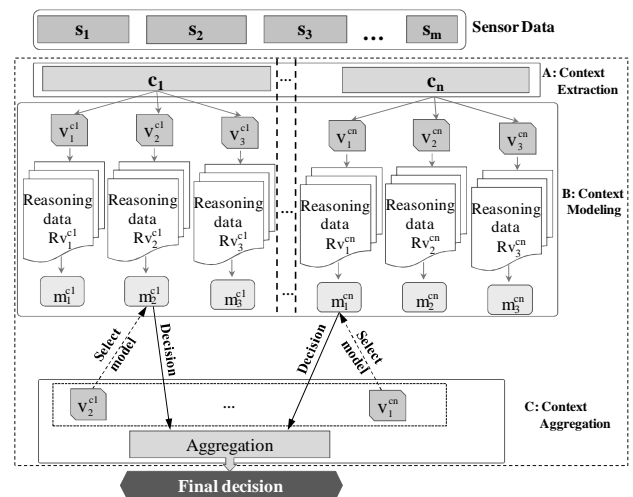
$s_1$ $s_2$ $s_3$ … $s_m$ Sensor Data

$c_1$ … $c_n$ A: Context Extraction

$v_1^{c1}$ $v_2^{c1}$ $v_3^{c1}$ $v_1^{cn}$ $v_2^{cn}$ $v_3^{cn}$

Reasoning data $Rv_1^{c1}$ Reasoning data $Rv_2^{c1}$ Reasoning data $Rv_3^{c1}$ Reasoning data $Rv_1^{cn}$ Reasoning data $Rv_2^{cn}$ Reasoning data $Rv_3^{cn}$ B: Context Modeling

$m_1^{c1}$ $m_2^{c1}$ $m_3^{c1}$ $m_1^{cn}$ $m_2^{cn}$ $m_3^{cn}$

Select model Decision Decision Select model

$v_2^{c1}$ … $v_1^{cn}$ C: Context Aggregation

Aggregation

Final decision